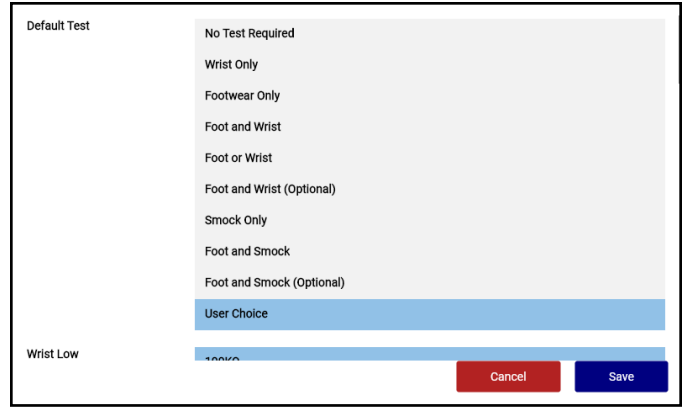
Default Test

No Test Required

Wrist Only

Footwear Only

Foot and Wrist

Foot or Wrist

Foot and Wrist (Optional)

Smock Only

Foot and Smock

Foot and Smock (Optional)

User Choice

Wrist Low

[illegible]

Cancel

Save